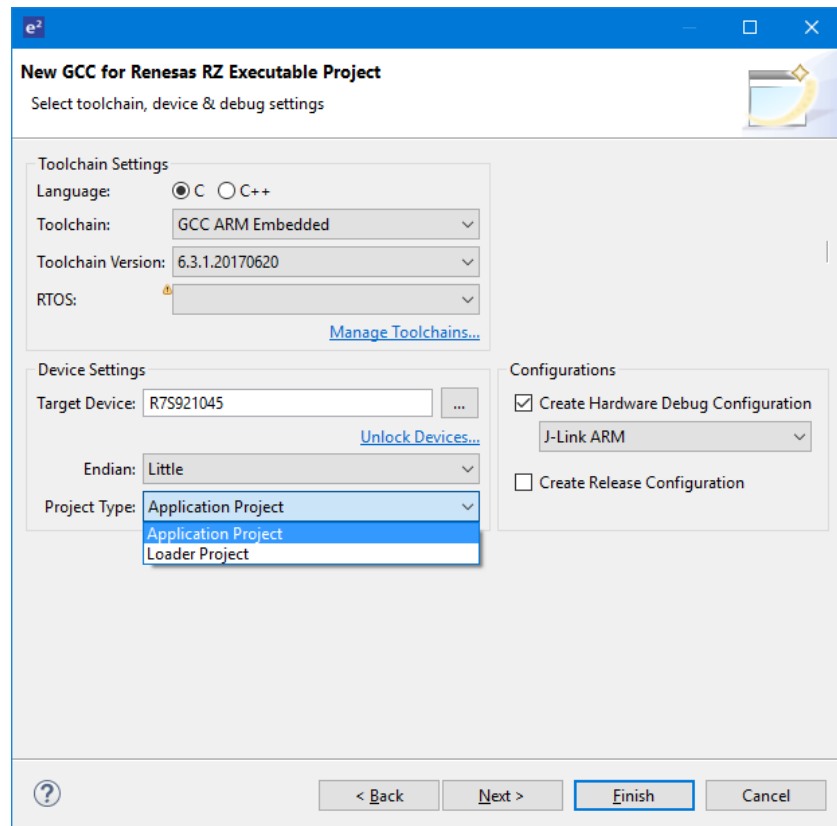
e²

New GCC for Renesas RZ Executable Project

Select toolchain, device & debug settings

Toolchain Settings

Language: C C++

Toolchain: GCC ARM Embedded

Toolchain Version: 6.3.1.20170620

RTOS:

Manage Toolchains...

Device Settings

Target Device: R7S921045 ...

Unlock Devices...

Endian: Little

Project Type: Application Project

Application Project

Loader Project

Configurations

Create Hardware Debug Configuration

J-Link ARM

Create Release Configuration

?

< Back

Next >

Finish

Cancel